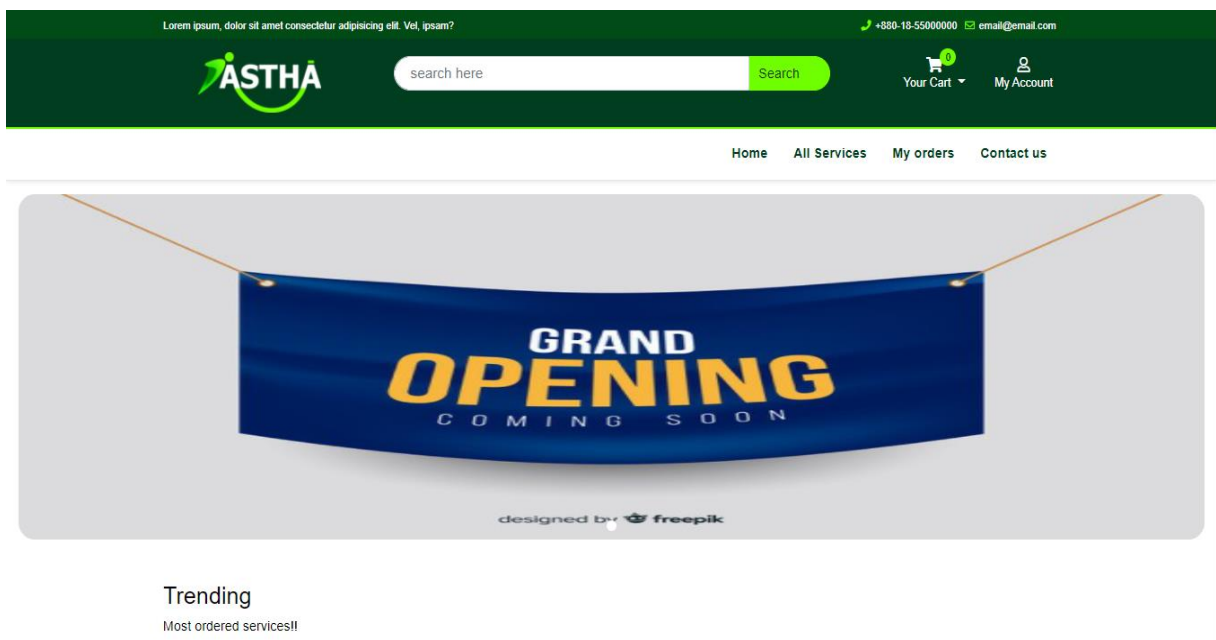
Lorem ipsum, dolor sit amet consectetur adipisicing elit. Vel, ipsam?

+880-18-55000000 email@email.com

ASTHA

search here

Search

0
Your Cart

My Account

Home All Services My orders Contact us

GRAND
OPENING
COMING SOON

designed by freepik

Trending

Most ordered services!!